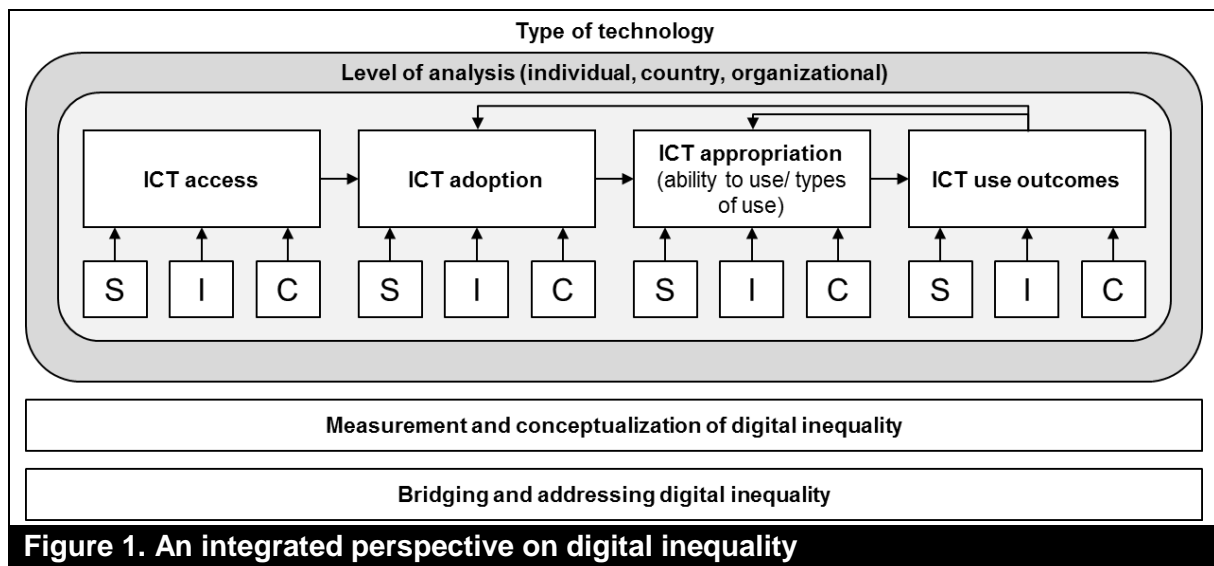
Type of technology

Level of analysis (individual, country, organizational)

ICT access

ICT adoption

ICT appropriation (ability to use/ types of use)

ICT use outcomes

S
I
C
S
I
C
S
I
C
S
I
C

Measurement and conceptualization of digital inequality

Bridging and addressing digital inequality

Figure 1. An integrated perspective on digital inequality